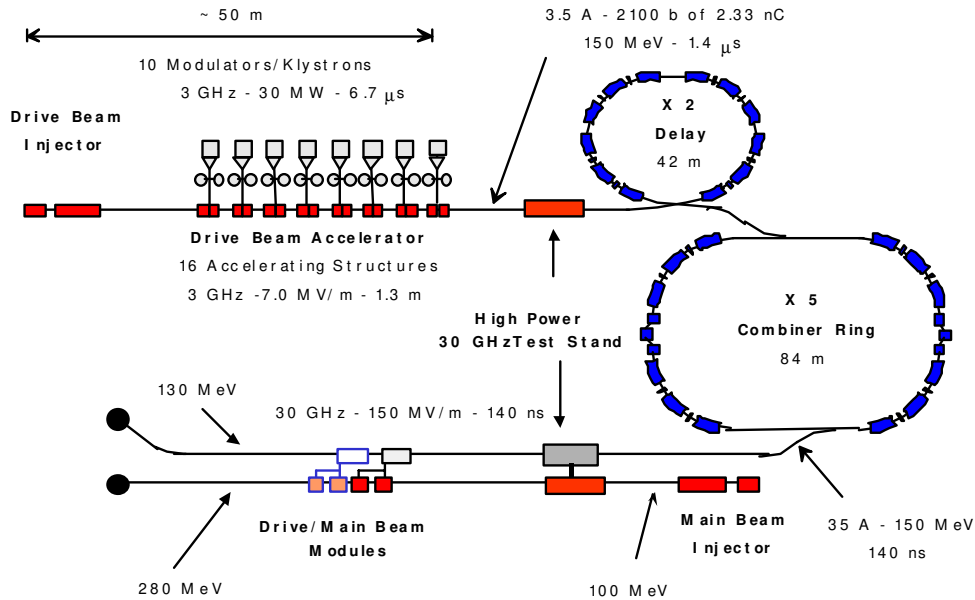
~ 50 m

3.5 A - 2100 b of 2.33 nC
150 MeV - 1.4 $\mu$s

10 Modulators/Klystrons
3 GHz - 30 MW - 6.7 $\mu$s

Drive Beam Injector

X 2
Delay
42 m

Drive Beam Accelerator
16 Accelerating Structures
3 GHz -7.0 MV/m - 1.3 m

X 5
Combiner Ring
84 m

High Power
30 GHzTest Stand

130 MeV

30 GHz - 150 MV/m - 140 ns

Drive/Main Beam
Modules

Main Beam
Injector

35 A - 150 MeV
140 ns

280 MeV

100 MeV